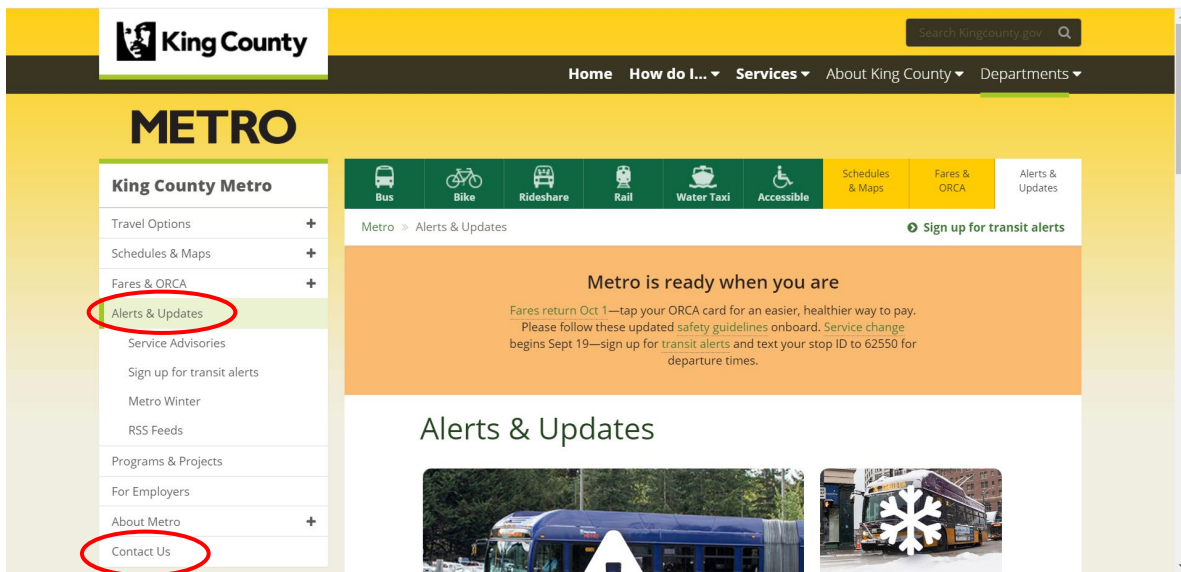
King County

Search Kingcounty.gov

Home How do I... Services About King County Departments

METRO

King County Metro

Travel Options +
Schedules & Maps +
Fares & ORCA +
Alerts & Updates
Service Advisories
Sign up for transit alerts
Metro Winter
RSS Feeds
Programs & Projects
For Employers
About Metro +
Contact Us

Bus Bike Rideshare Rail Water Taxi Accessible Schedules & Maps Fares & ORCA Alerts & Updates

Metro » Alerts & Updates

Sign up for transit alerts

Metro is ready when you are

Fares return Oct 1—tap your ORCA card for an easier, healthier way to pay. Please follow these updated safety guidelines onboard. Service change begins Sept 19—sign up for transit alerts and text your stop ID to 62550 for departure times.

Alerts & Updates